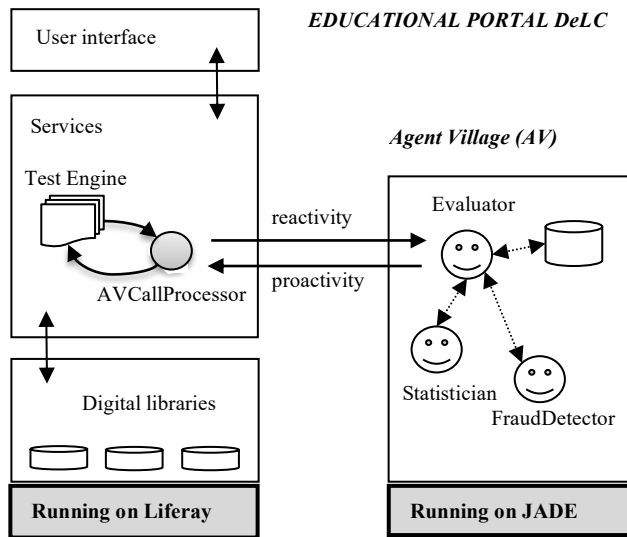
EDUCATIONAL PORTAL DeLC

User interface

Services

Test Engine

AVCallProcessor

reactivity

proactivity

Agent Village (AV)

Evaluator

Statistician

FraudDetector

Digital libraries

Running on Liferay

Running on JADE